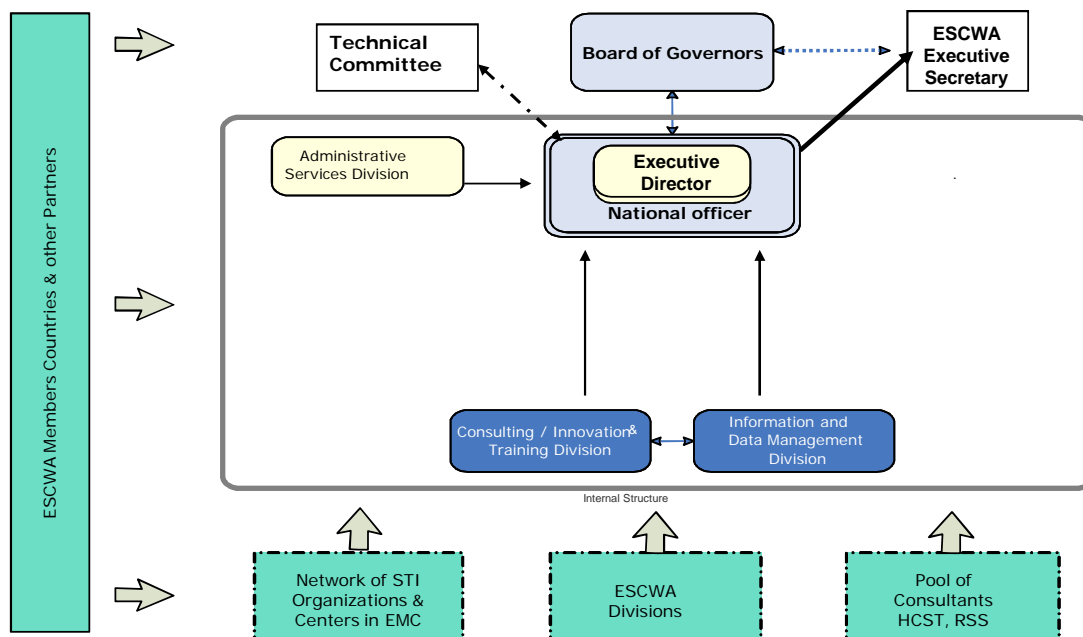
ESCWA Members Countries & other Partners

Technical Committee

Board of Governors

ESCWA Executive Secretary

Administrative Services Division

Executive Director

National officer

Consulting / Innovation & Training Division

Information and Data Management Division

Internal Structure

Network of STI Organizations & Centers in EMC

ESCWA Divisions

Pool of Consultants HCST, RSS